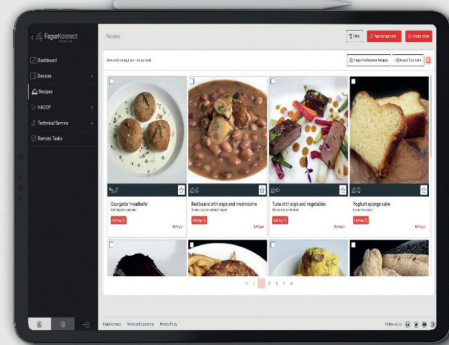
FagorKonnect

Dashboard

Devices

Recipes

HACCP

Technical Service

Remote Tasks

Recipes

Filter

Courgette "meatballs"

Red beans with eggs and mushrooms

Tuna with eggs and vegetables

Yoghurt sponge cake

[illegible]